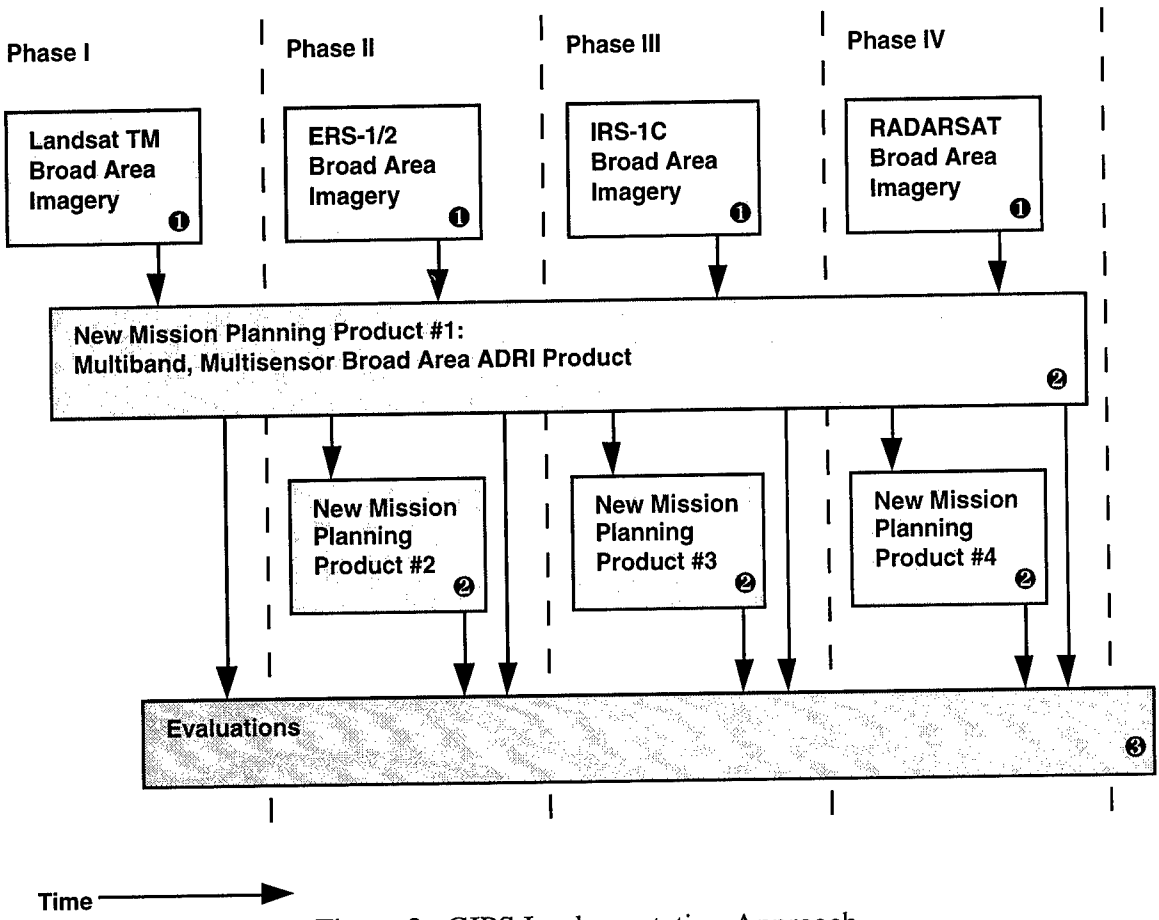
Phase I

Phase II

Phase III

Phase IV

Landsat TM Broad Area Imagery ❶

ERS-1/2 Broad Area Imagery ❶

IRS-1C Broad Area Imagery ❶

RADARSAT Broad Area Imagery ❶

New Mission Planning Product #1: Multiband, Multisensor Broad Area ADRI Product ❷

New Mission Planning Product #2 ❷

New Mission Planning Product #3 ❷

New Mission Planning Product #4 ❷

Evaluations ❸

Time

Figure 2. CIPS Implementation Approach